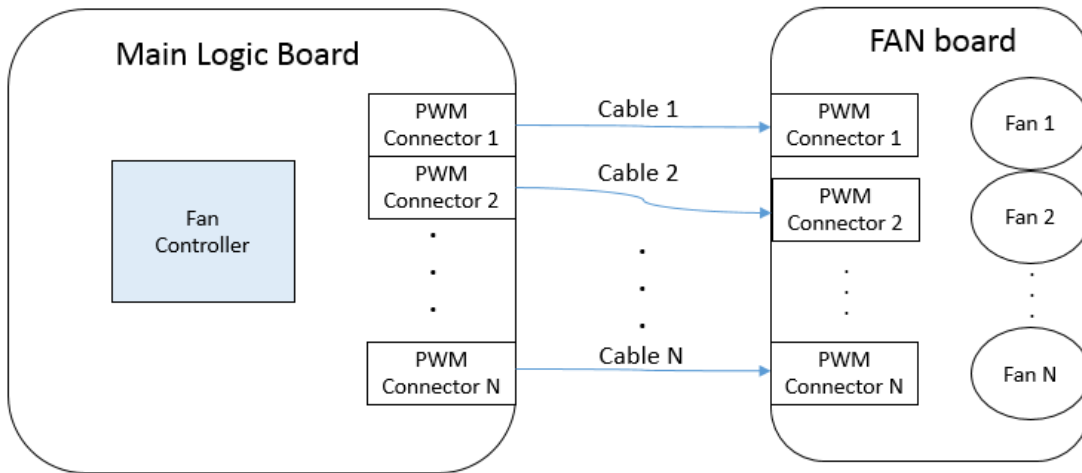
Main Logic Board

Fan Controller

PWM Connector 1

PWM Connector 2

.
.
.

PWM Connector N

Cable 1

Cable 2

.
.
.

Cable N

FAN board

PWM Connector 1

PWM Connector 2

.
.
.

PWM Connector N

Fan 1

Fan 2

.
.
.

Fan N